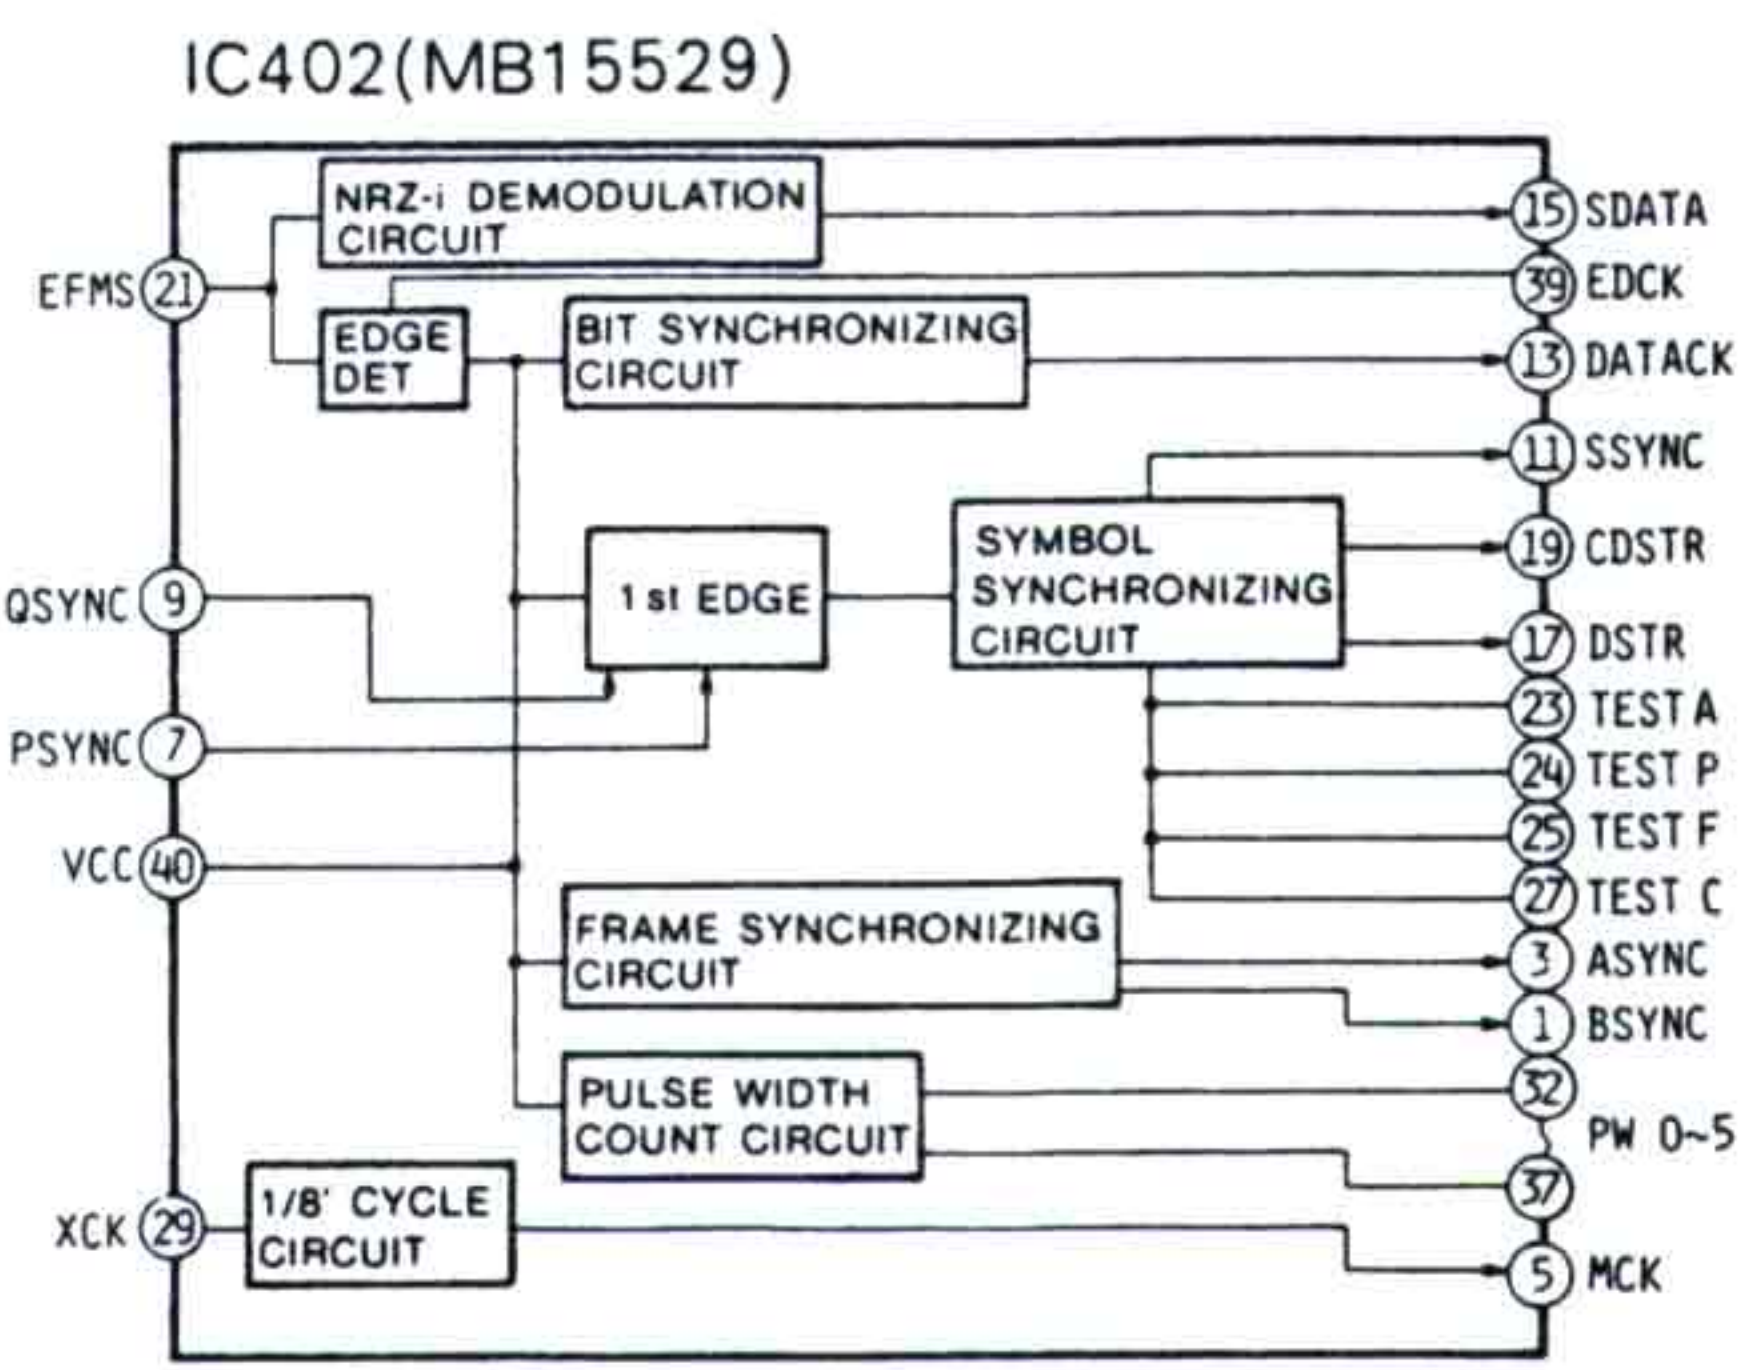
IC402(MB15529)

NRZ-i DEMODULATION CIRCUIT

EDGE DET

BIT SYNCHRONIZING CIRCUIT

1 st EDGE

SYMBOL SYNCHRONIZING CIRCUIT

FRAME SYNCHRONIZING CIRCUIT

PULSE WIDTH COUNT CIRCUIT

1/8' CYCLE CIRCUIT

EFMS 21
QSYNC 9
PSYNC 7
VCC 40
XCK 29

15 SDATA
39 EDCK
13 DATACK
11 SSYNC
19 CDSTR
17 DSTR
23 TEST A
24 TEST P
25 TEST F
27 TEST C
3 ASYNC
1 BSYNC
32
PW 0~5
37
5 MCK